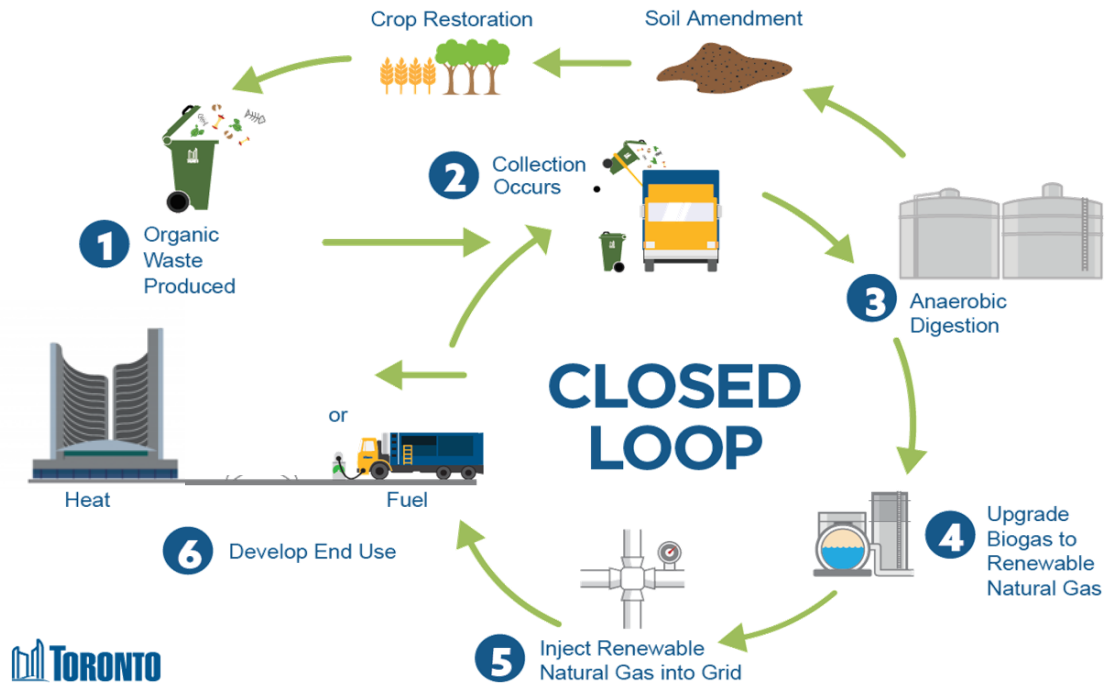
Crop Restoration

Soil Amendment

1 Organic Waste Produced

2 Collection Occurs

3 Anaerobic Digestion

CLOSED LOOP

or

Heat

Fuel

6 Develop End Use

4 Upgrade Biogas to Renewable Natural Gas

5 Inject Renewable Natural Gas into Grid

TORONTO